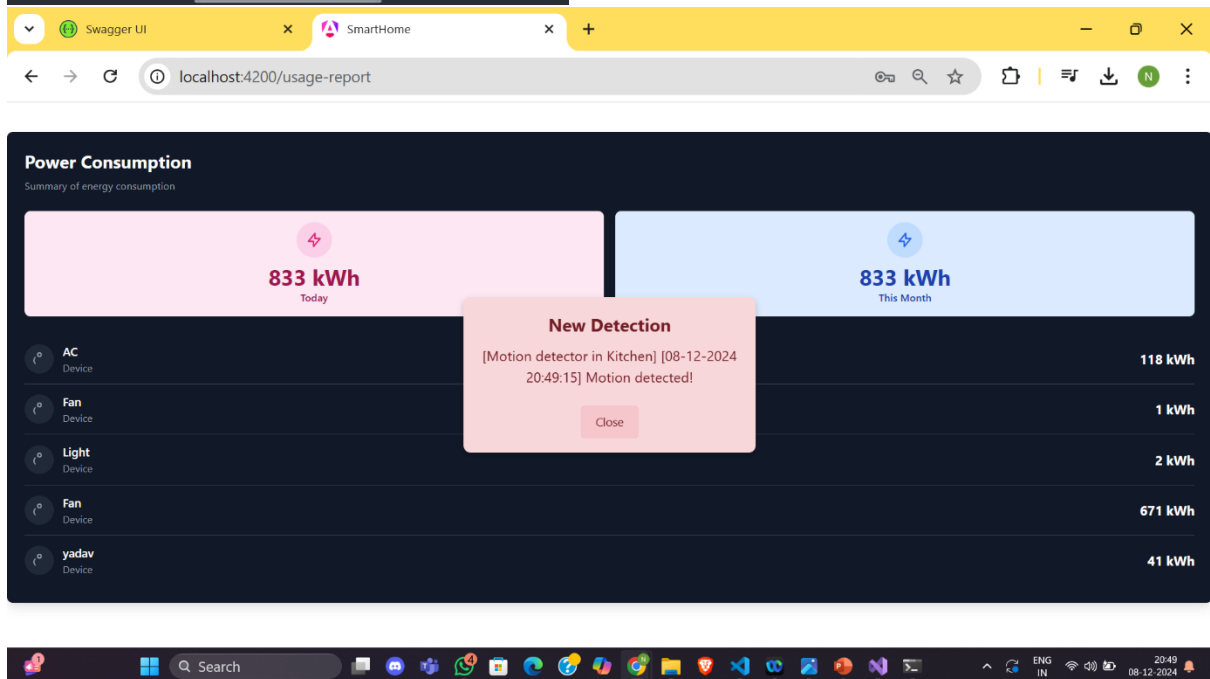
Swagger UI
SmartHome
localhost:4200/usage-report

Power Consumption
Summary of energy consumption

833 kWh
Today

833 kWh
This Month

New Detection
[Motion detector in Kitchen] [08-12-2024 20:49:15] Motion detected!
Close

| | |
|---|---|
| AC Device | 118 kWh |
| Fan Device | 1 kWh |
| Light Device | 2 kWh |
| Fan Device | 671 kWh |
| yadav Device | 41 kWh |

Search
ENG IN
20:49
08-12-2024